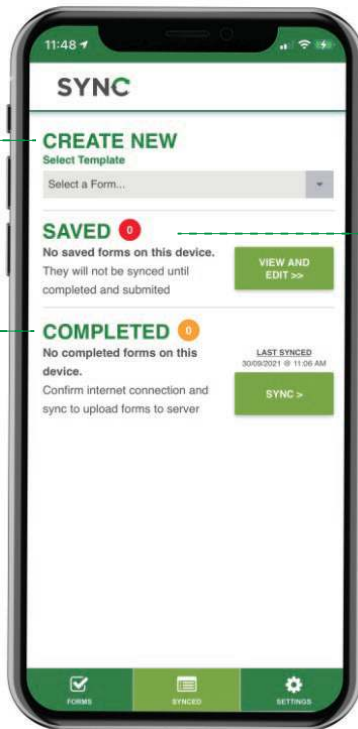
11:48

SYNC

CREATE NEW
Select Template
Select a Form...

SAVED 0
No saved forms on this device.
They will not be synced until completed and submited

VIEW AND EDIT >>

COMPLETED 0
No completed forms on this device.
Confirm internet connection and sync to upload forms to server

LAST SYNCED
30/09/2021 @ 11:06 AM

SYNC >

FORMS
SYNCED
SETTINGS